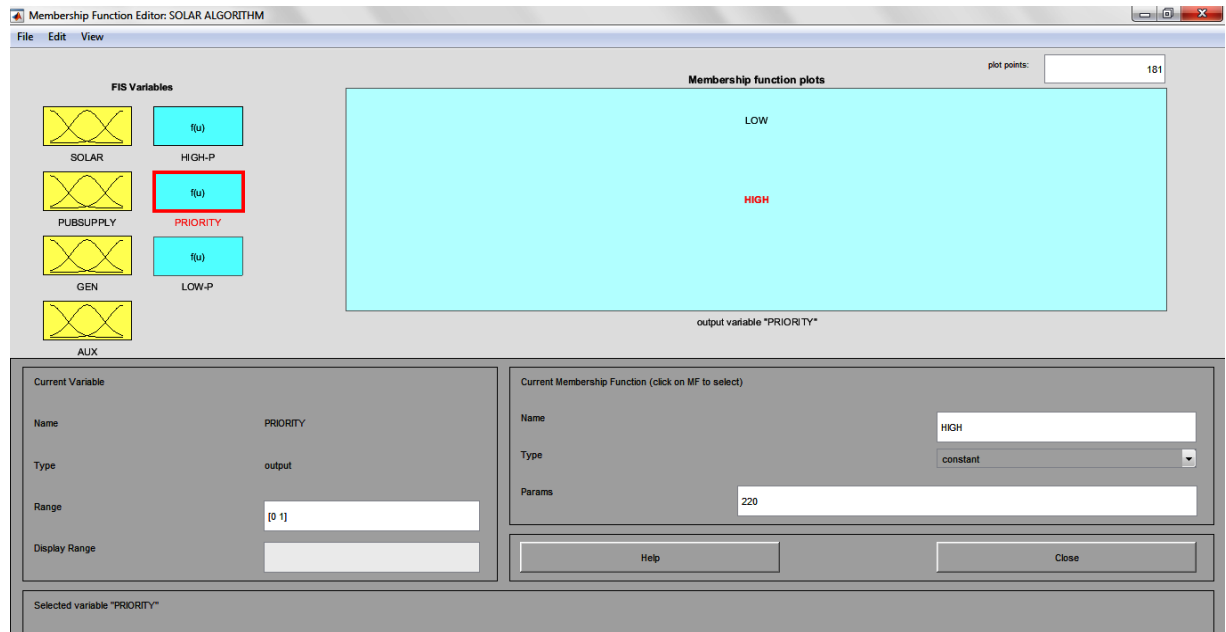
Membership Function Editor: SOLAR ALGORITHM

File Edit View

FIS Variables

f(u)

SOLAR

HIGH-P

f(u)

PUBSUPPLY

PRIORITY

f(u)

GEN

LOW-P

AUX

plot points: 181

Membership function plots

LOW

HIGH

output variable "PRIORITY"

Current Variable

Name PRIORITY

Type output

Range [0 1]

Display Range

Current Membership Function (click on MF to select)

Name HIGH

Type constant

Params 220

Help

Close

Selected variable "PRIORITY"